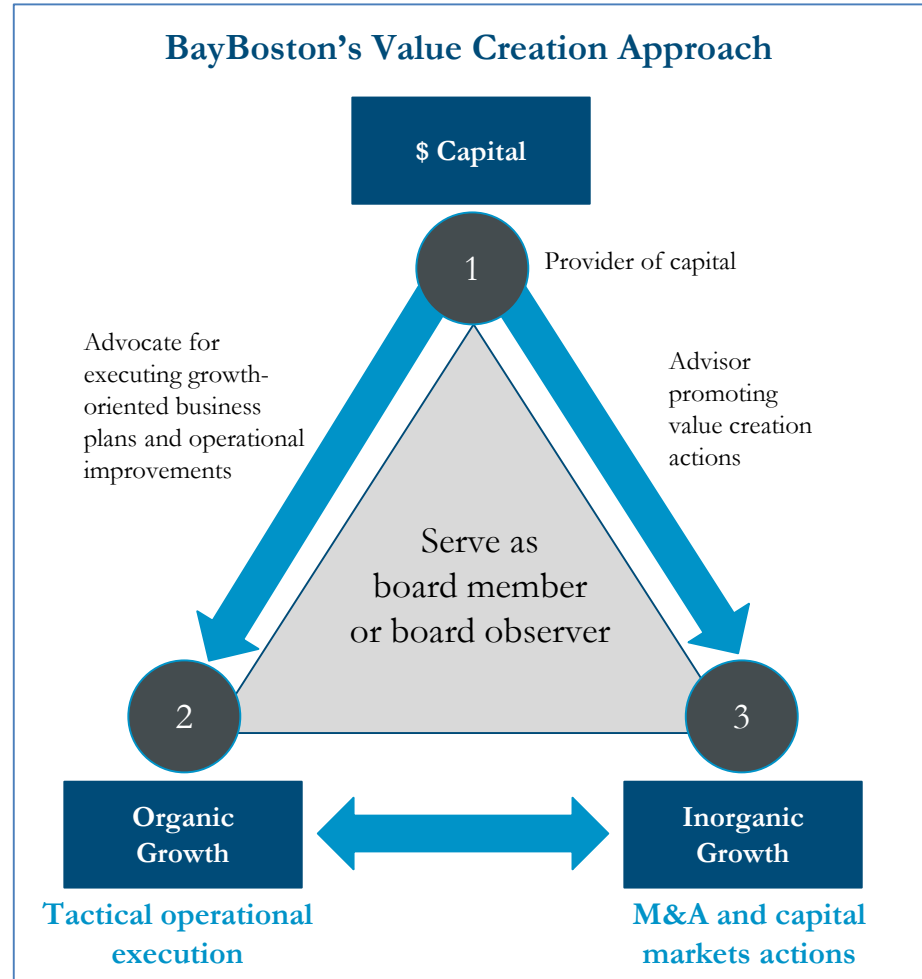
BayBoston's Value Creation Approach

$ Capital

1

Provider of capital

Advocate for executing growth-oriented business plans and operational improvements

Advisor promoting value creation actions

Serve as board member or board observer

2

3

Organic Growth

Inorganic Growth

Tactical operational execution

M&A and capital markets actions